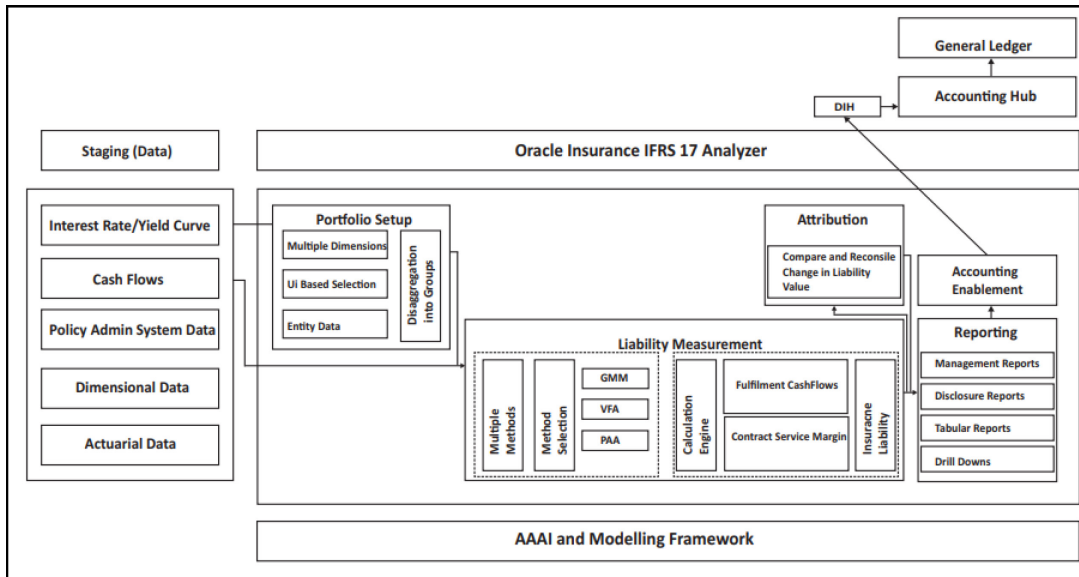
General Ledger

DIH

Accounting Hub

Staging (Data)

Oracle Insurance IFRS 17 Analyzer

Interest Rate/Yield Curve

Cash Flows

Policy Admin System Data

Dimensional Data

Actuarial Data

Portfolio Setup

Multiple Dimensions

Ui Based Selection

Entity Data

Disaggregation into Groups

Attribution

Compare and Reconsile Change in Liability Value

Accounting Enablement

Reporting

Management Reports

Disclosure Reports

Tabular Reports

Drill Downs

Liability Measurement

Multiple Methods

Method Selection

GMM

VFA

PAA

Calculation Engine

Fulfilment CashFlows

Contract Service Margin

Insuracne Liability

AAAI and Modelling Framework